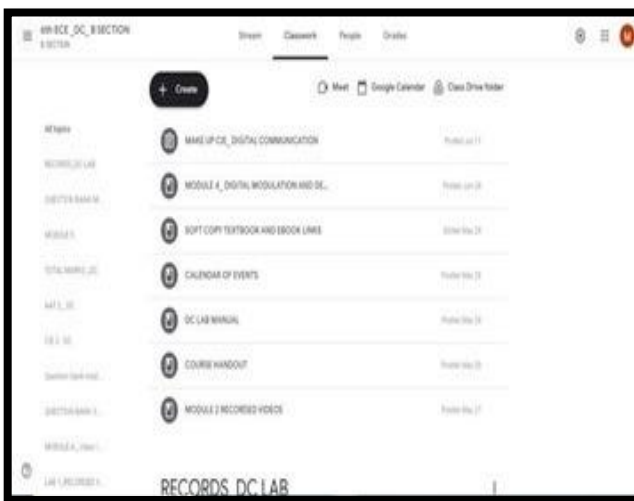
6th ECE_DC_B SECTION
B SECTION

Stream Classwork People Grades

+ Create

Meet Google Calendar Class Drive folder

All topics
RECORDS_DC LAB
QUESTION BANK M...
MODULE 5
TOTAL MARKS_DC
AAT 1_DC
CIE 2_DC
Question bank mod...
QUESTION BANK 1...
MODULE 4_ Vide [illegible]
LAB 1_RECORD V...

MAKE UP CIE_ DIGITAL COMMUNICATION Posted Jun 11
MODULE 4_ DIGITAL MODULATION AND DE... Posted Jun 24
SOFT COPY TEXTBOOK AND EBOOK LINKS Edited May 24
CALENDAR OF EVENTS Posted May 24
DC LAB MANUAL Posted May 24
COURSE HANDOUT Posted May 25
MODULE 2 RECORDED VIDEOS Posted May 27

RECORDS_DC LAB